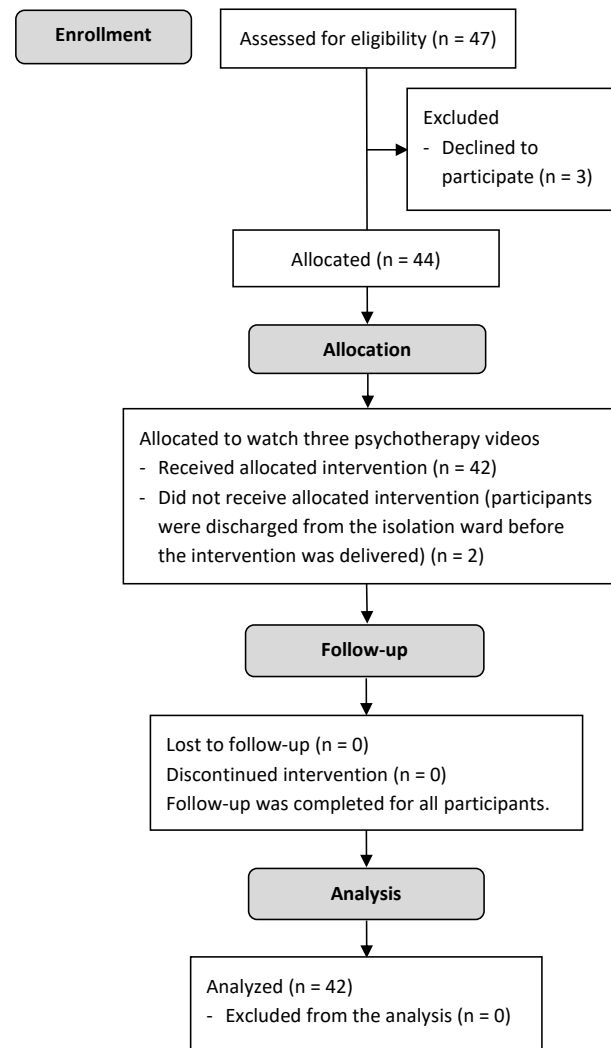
Enrollment

Assessed for eligibility (n = 47)

Excluded
- Declined to participate (n = 3)

Allocated (n = 44)

Allocation

Allocated to watch three psychotherapy videos
- Received allocated intervention (n = 42)
- Did not receive allocated intervention (participants were discharged from the isolation ward before the intervention was delivered) (n = 2)

Follow-up

Lost to follow-up (n = 0)
Discontinued intervention (n = 0)
Follow-up was completed for all participants.

Analysis

Analyzed (n = 42)
- Excluded from the analysis (n = 0)